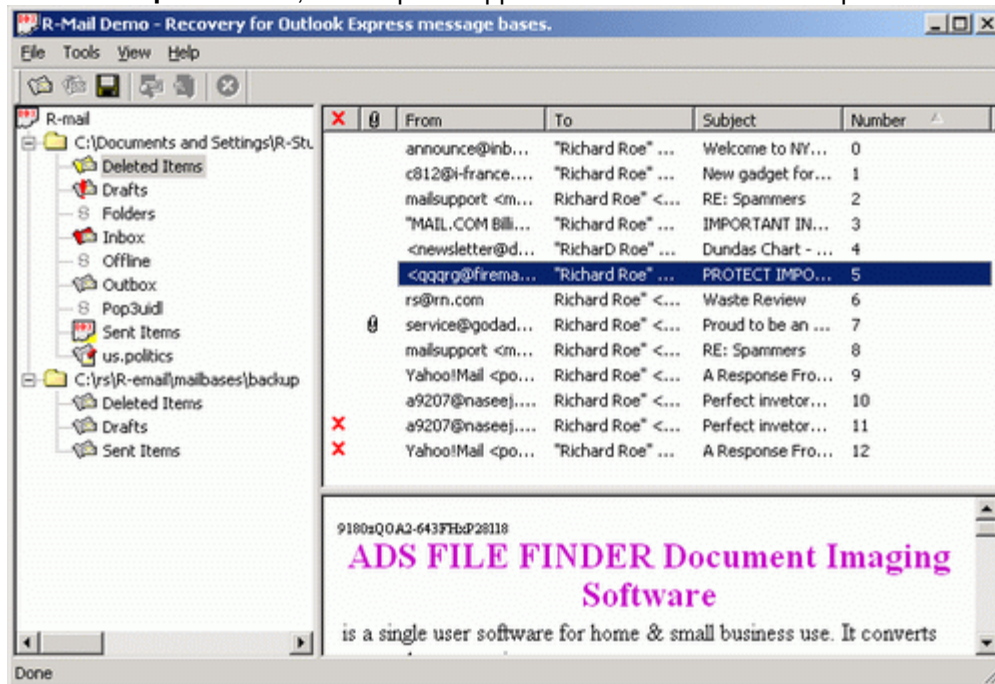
R-Mail Demo - Recovery for Outlook Express message bases.

File Tools View Help

R-mail
C:\Documents and Settings\R-Stu
Deleted Items
Drafts
Folders
Inbox
Offline
Outbox
Pop3uidl
Sent Items
us.politics
C:\rs\R-email\mailbases\backup
Deleted Items
Drafts
Sent Items

| ✕ | | From | To | Subject | Number |
|---|---|---|---|---|---|
| | | announce@inb... | "Richard Roe" ... | Welcome to NY... | 0 |
| | | c812@i-france.... | "Richard Roe" ... | New gadget for... | 1 |
| | | mailsupport <m... | Richard Roe" <... | RE: Spammers | 2 |
| | | "MAIL.COM Billi... | "Richard Roe" ... | IMPORTANT IN... | 3 |
| | | <newsletter@d... | "RicharD Roe" ... | Dundas Chart - ... | 4 |
| | | <qqqrg@firema... | "Richard Roe" ... | PROTECT IMPO... | 5 |
| | | rs@rn.com | Richard Roe" <... | Waste Review | 6 |
| | | service@godad... | Richard Roe" <... | Proud to be an ... | 7 |
| | | mailsupport <m... | Richard Roe" <... | RE: Spammers | 8 |
| | | Yahoo!Mail <po... | Richard Roe" <... | A Response Fro... | 9 |
| | | a9207@naseej.... | Richard Roe" <... | Perfect invetor... | 10 |
| ✕ | | a9207@naseej.... | Richard Roe" <... | Perfect invetor... | 11 |
| ✕ | | Yahoo!Mail <po... | "Richard Roe" ... | A Response Fro... | 12 |

9180zQOA2-643FHzP28118

ADS FILE FINDER Document Imaging Software

is a single user software for home & small business use. It converts

Done